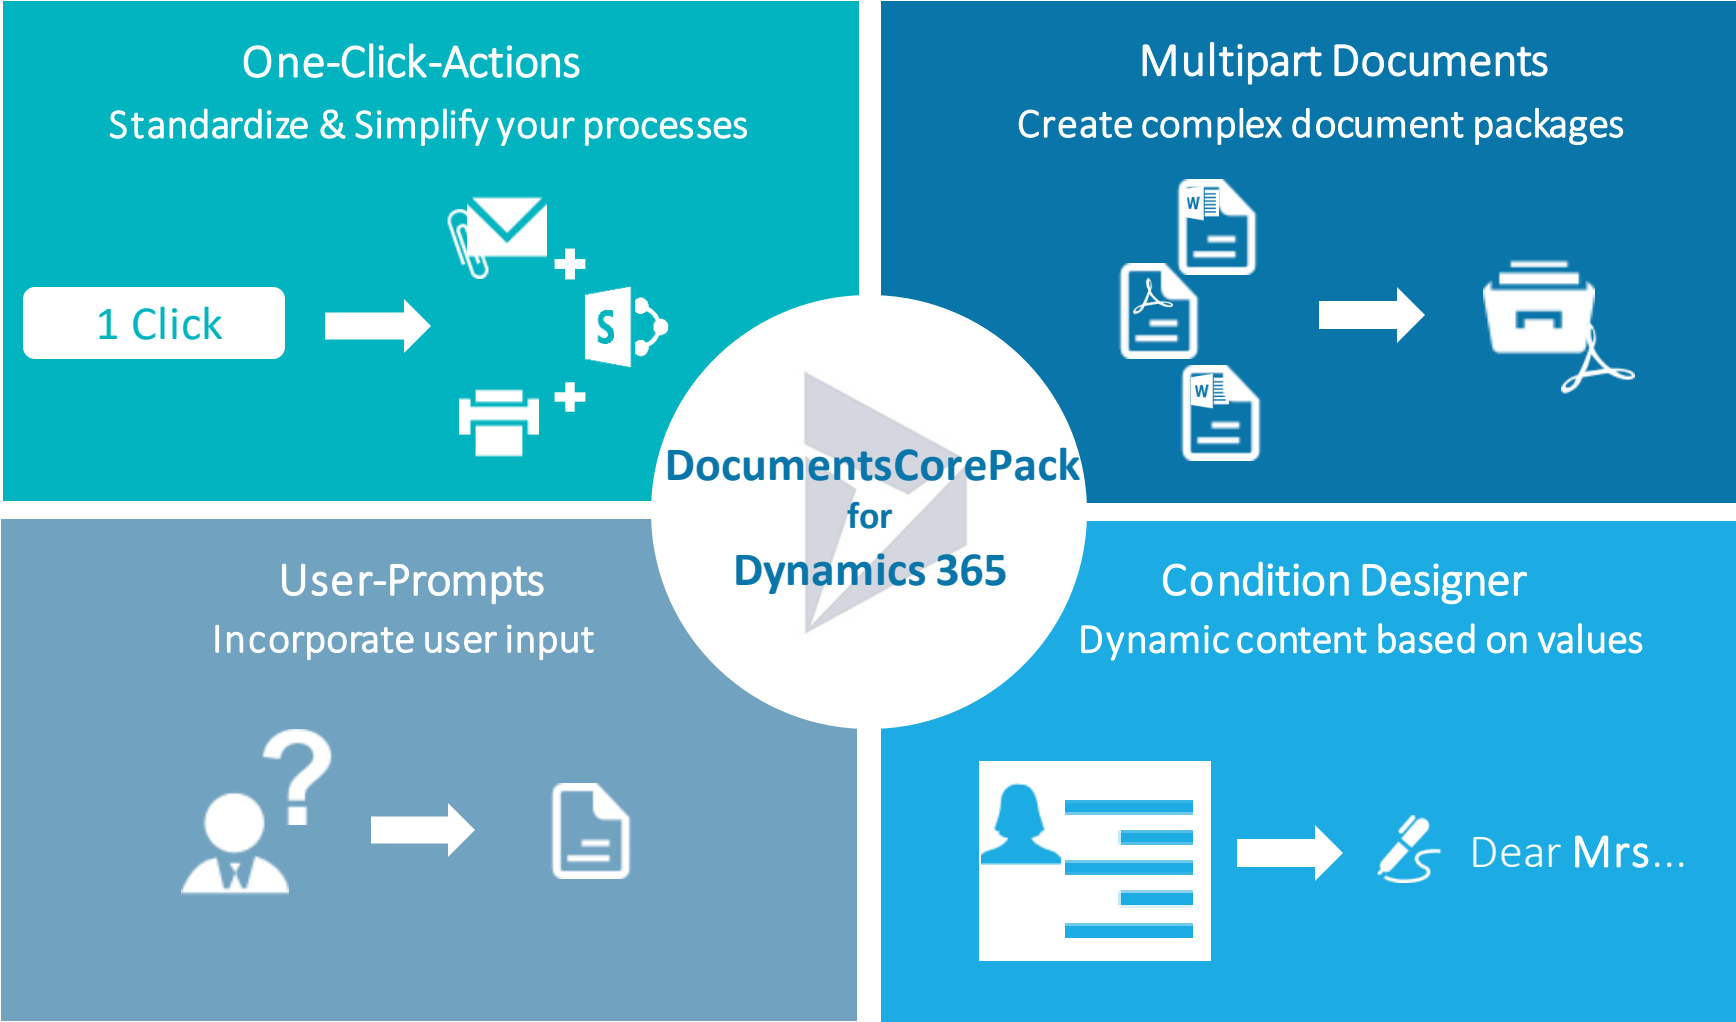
One-Click-Actions
Standardize & Simplify your processes

1 Click

S

Multipart Documents
Create complex document packages

W

W

DocumentsCorePack
for
Dynamics 365

User-Prompts
Incorporate user input

Condition Designer
Dynamic content based on values

Dear Mrs...